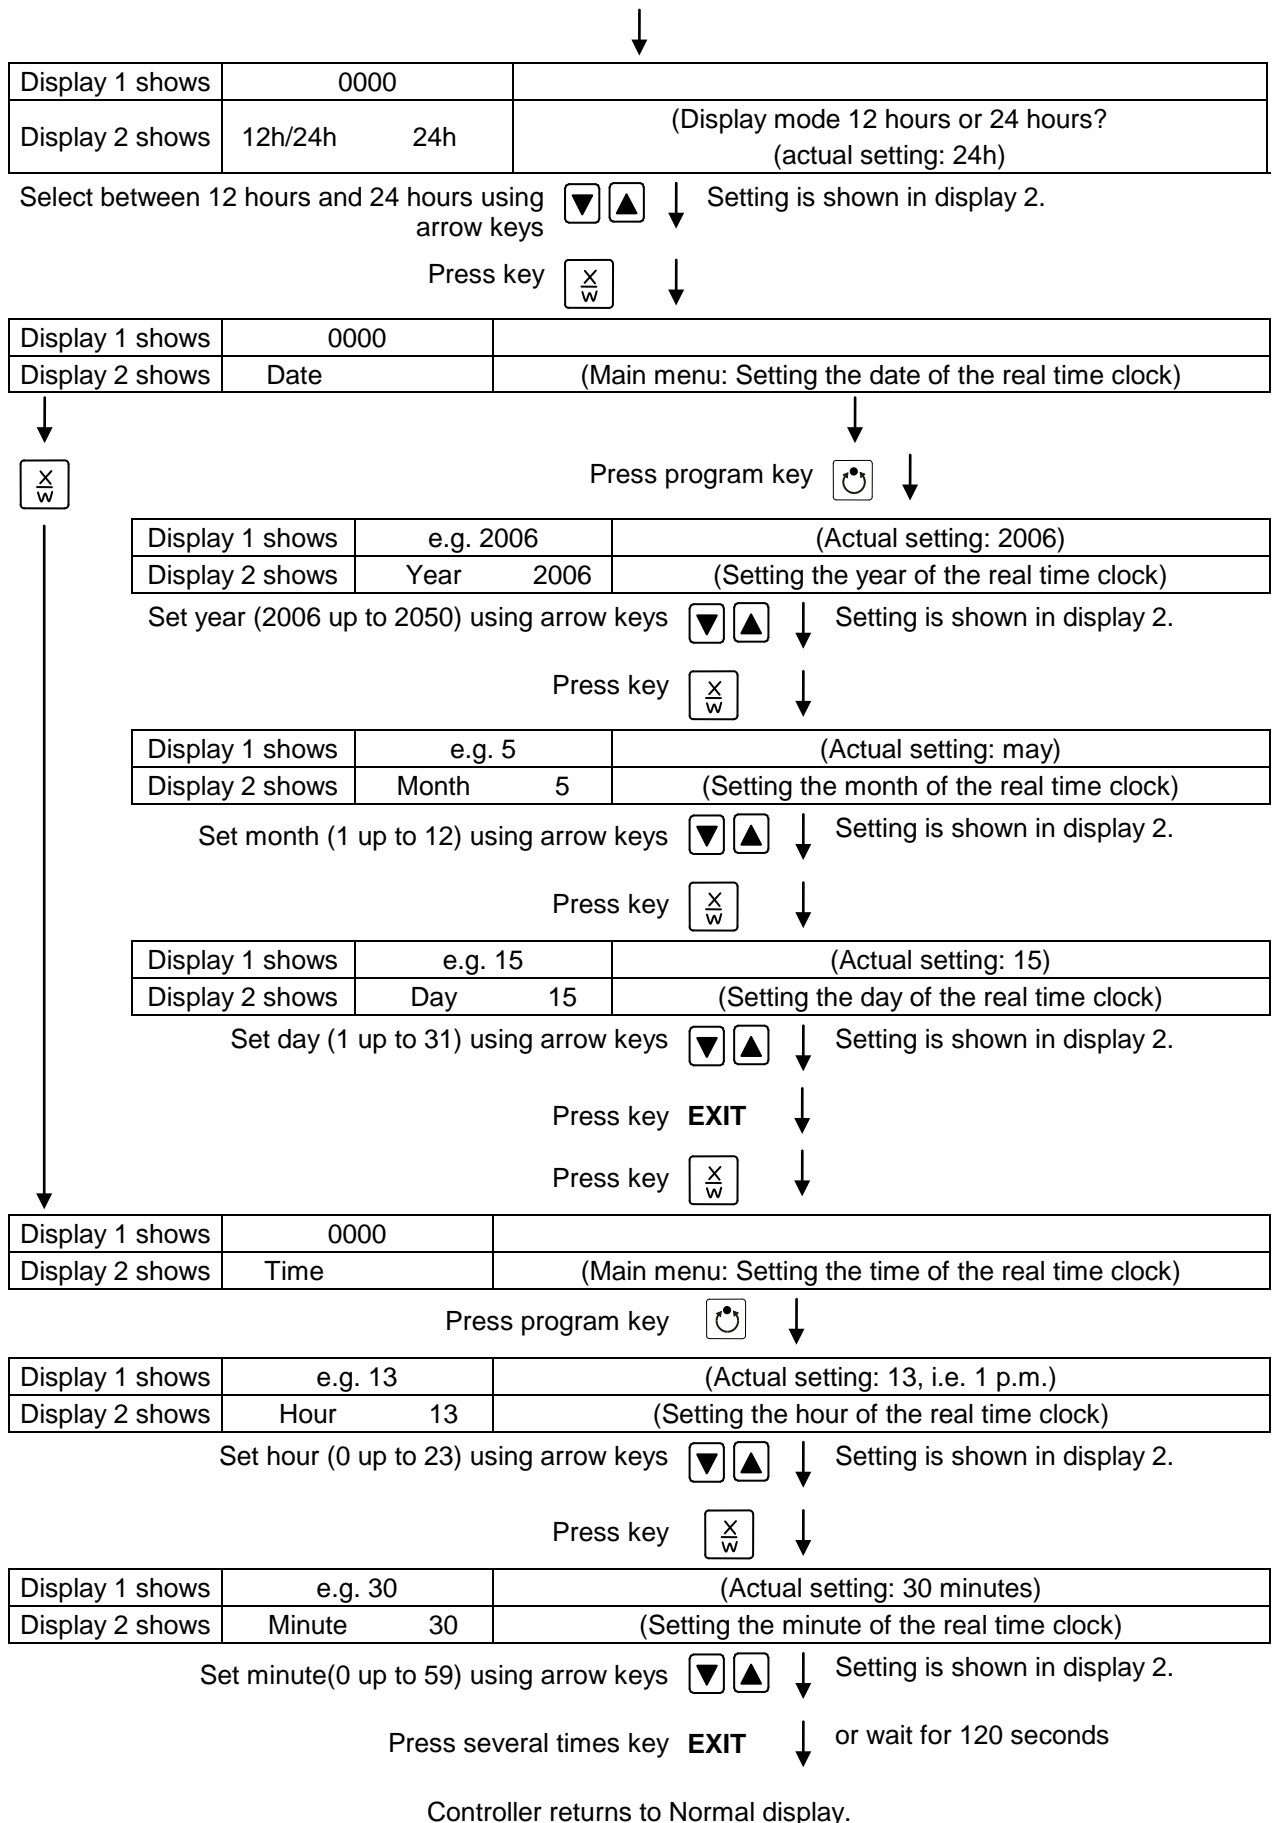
| Display 1 shows | 0000 | |
|---|---|---|
| Display 2 shows | 12h/24h 24h | (Display mode 12 hours or 24 hours? (actual setting: 24h) |

Select between 12 hours and 24 hours using arrow keys ▼ ▲ Setting is shown in display 2.

Press key $\frac{X}{W}$

| Display 1 shows | 0000 | |
|---|---|---|
| Display 2 shows | Date | (Main menu: Setting the date of the real time clock) |

$\frac{X}{W}$

Press program key

| Display 1 shows | e.g. 2006 | (Actual setting: 2006) |
|---|---|---|
| Display 2 shows | Year 2006 | (Setting the year of the real time clock) |

Set year (2006 up to 2050) using arrow keys ▼ ▲ Setting is shown in display 2.

Press key $\frac{X}{W}$

| Display 1 shows | e.g. 5 | (Actual setting: may) |
|---|---|---|
| Display 2 shows | Month 5 | (Setting the month of the real time clock) |

Set month (1 up to 12) using arrow keys ▼ ▲ Setting is shown in display 2.

Press key $\frac{X}{W}$

| Display 1 shows | e.g. 15 | (Actual setting: 15) |
|---|---|---|
| Display 2 shows | Day 15 | (Setting the day of the real time clock) |

Set day (1 up to 31) using arrow keys ▼ ▲ Setting is shown in display 2.

Press key **EXIT**

Press key $\frac{X}{W}$

| Display 1 shows | 0000 | |
|---|---|---|
| Display 2 shows | Time | (Main menu: Setting the time of the real time clock) |

Press program key

| Display 1 shows | e.g. 13 | (Actual setting: 13, i.e. 1 p.m.) |
|---|---|---|
| Display 2 shows | Hour 13 | (Setting the hour of the real time clock) |

Set hour (0 up to 23) using arrow keys ▼ ▲ Setting is shown in display 2.

Press key $\frac{X}{W}$

| Display 1 shows | e.g. 30 | (Actual setting: 30 minutes) |
|---|---|---|
| Display 2 shows | Minute 30 | (Setting the minute of the real time clock) |

Set minute(0 up to 59) using arrow keys ▼ ▲ Setting is shown in display 2.

Press several times key **EXIT** or wait for 120 seconds

Controller returns to Normal display.